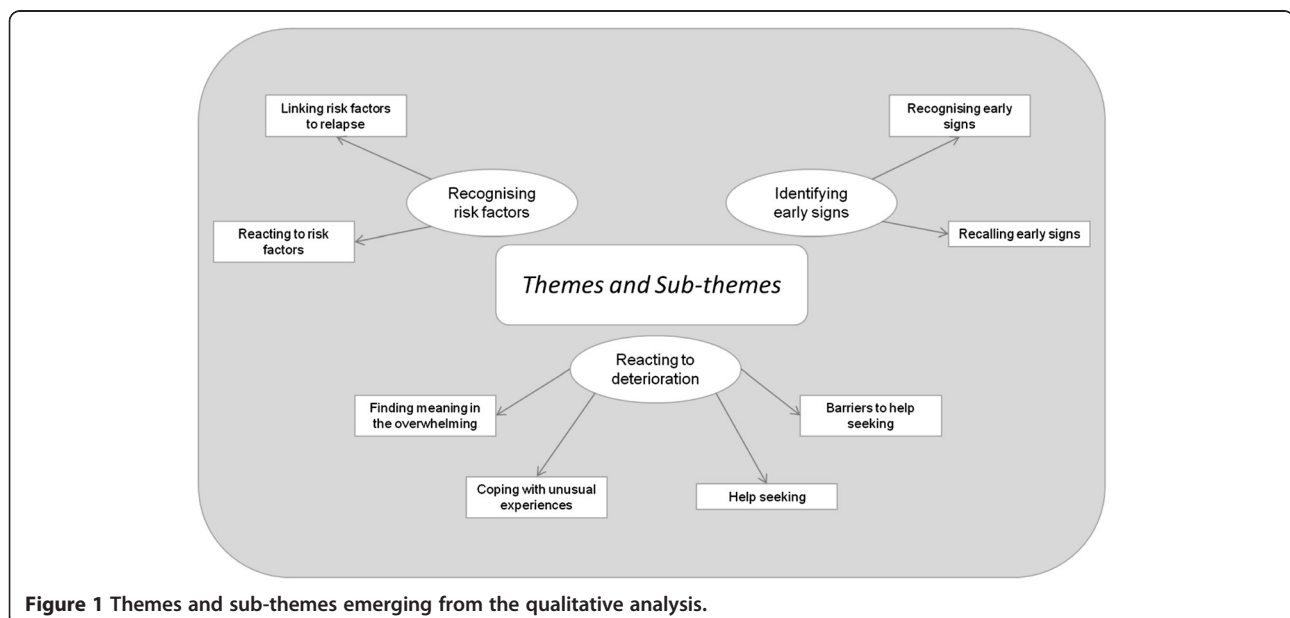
Linking risk factors to relapse

Recognising risk factors

Reacting to risk factors

Recognising early signs

Identifying early signs

Recalling early signs

Themes and Sub-themes

Reacting to deterioration

Finding meaning in the overwhelming

Coping with unusual experiences

Help seeking

Barriers to help seeking

**Figure 1** **Themes and sub-themes emerging from the qualitative analysis.**